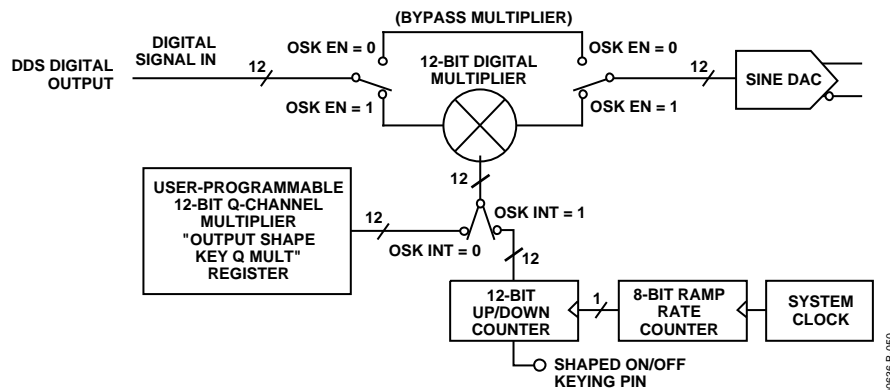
(BYPASS MULTIPLIER)

DDS DIGITAL OUTPUT

DIGITAL SIGNAL IN

12

OSK EN = 0

OSK EN = 1

12-BIT DIGITAL MULTIPLIER

OSK EN = 0

OSK EN = 1

12

SINE DAC

12

USER-PROGRAMMABLE 12-BIT Q-CHANNEL MULTIPLIER "OUTPUT SHAPE KEY Q MULT" REGISTER

12

OSK INT = 0

OSK INT = 1

12

12-BIT UP/DOWN COUNTER

1

8-BIT RAMP RATE COUNTER

SYSTEM CLOCK

SHAPED ON/OFF KEYING PIN

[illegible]